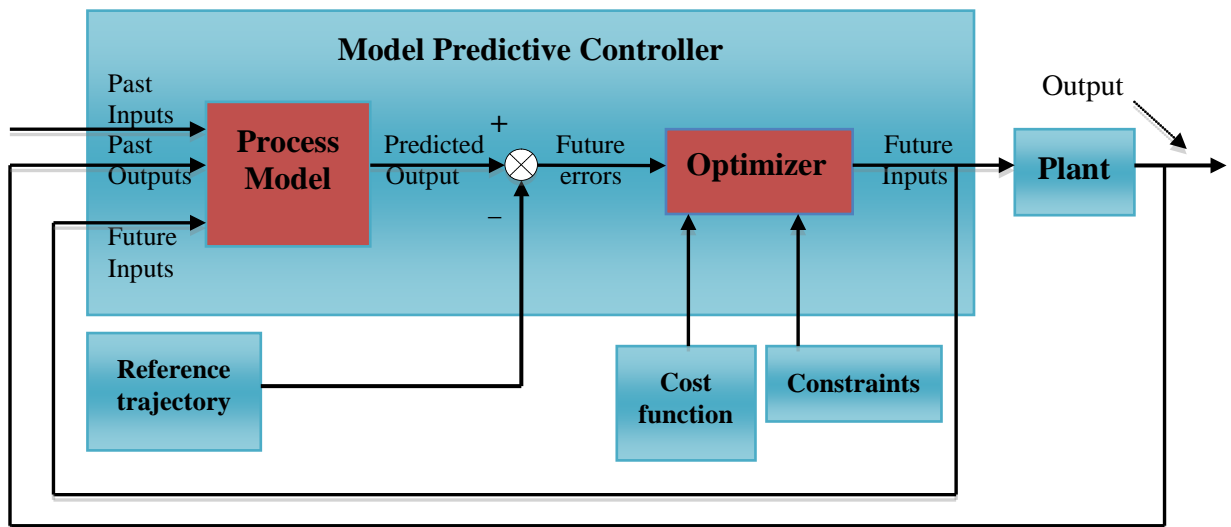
Model Predictive Controller

Past Inputs

Past Outputs

Future Inputs

Process Model

Predicted Output

+

−

Future errors

Optimizer

Future Inputs

Output

Plant

Reference trajectory

Cost function

Constraints